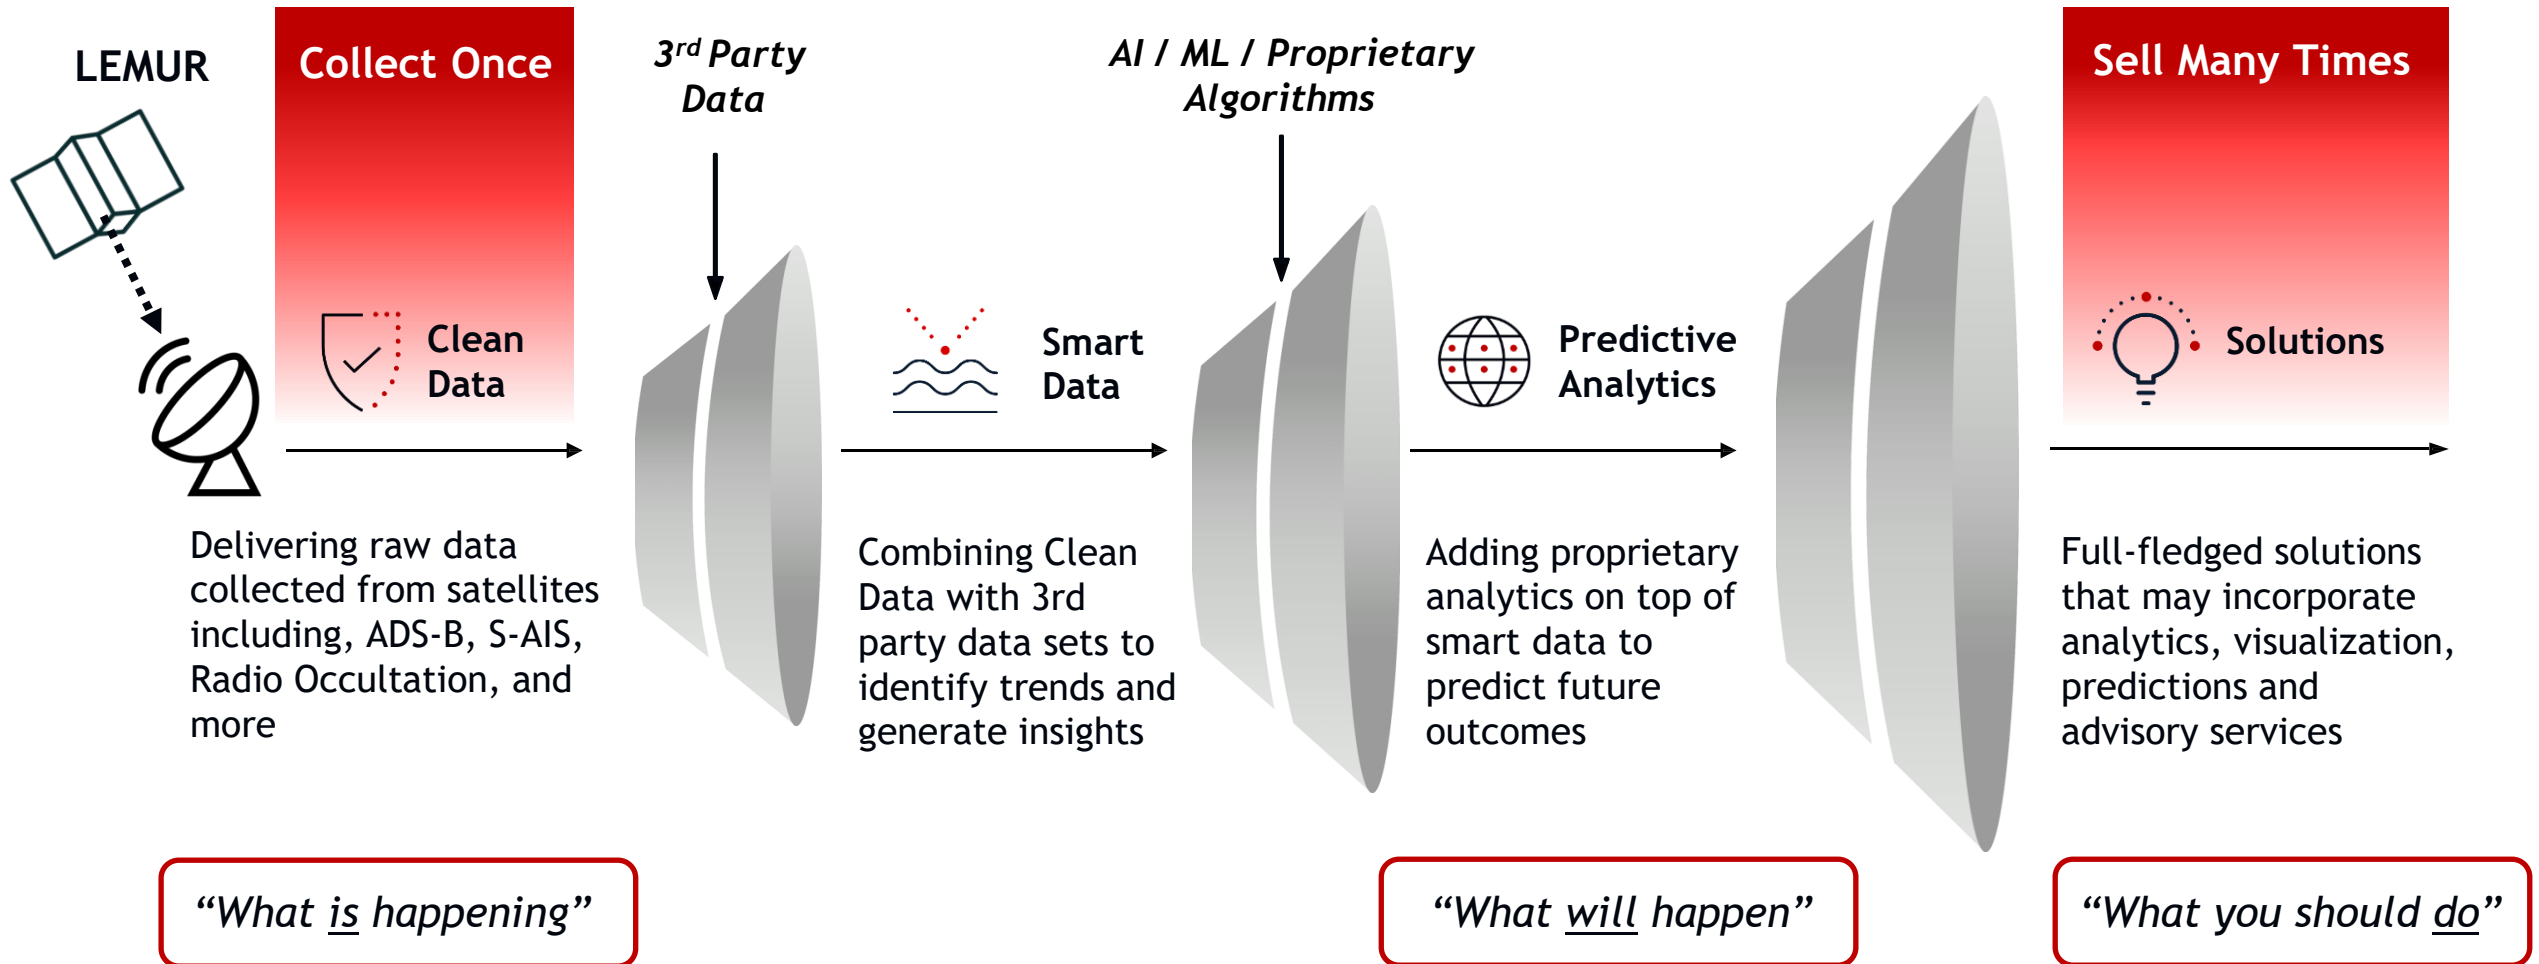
LEMUR

Collect Once

Clean Data

Delivering raw data collected from satellites including, ADS-B, S-AIS, Radio Occultation, and more

$3^{rd}$ Party Data

Smart Data

Combining Clean Data with 3rd party data sets to identify trends and generate insights

AI / ML / Proprietary Algorithms

Predictive Analytics

Adding proprietary analytics on top of smart data to predict future outcomes

Sell Many Times

Solutions

Full-fledged solutions that may incorporate analytics, visualization, predictions and advisory services

“What is happening”

“What will happen”

“What you should do”